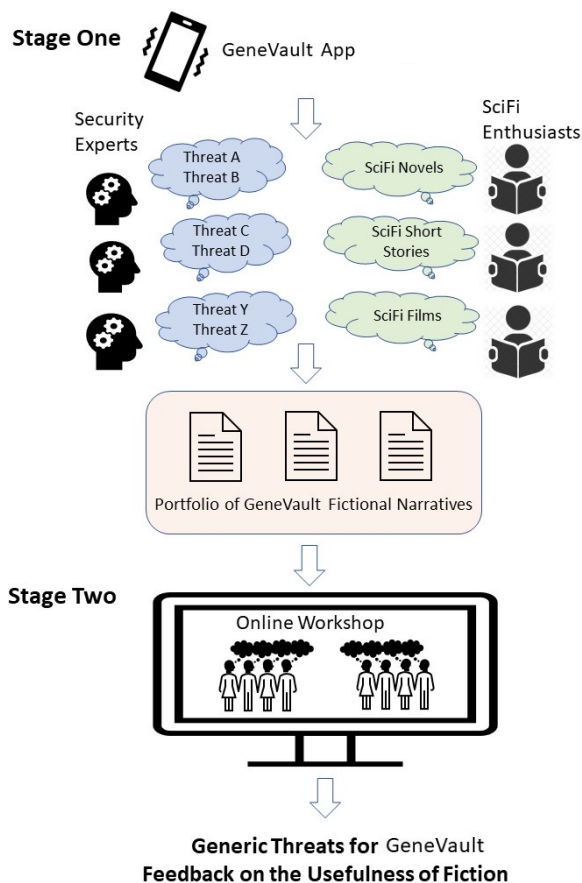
Stage One

GeneVault App

Security Experts

SciFi Enthusiasts

Threat A
Threat B

SciFi Novels

Threat C
Threat D

SciFi Short Stories

Threat Y
Threat Z

SciFi Films

Portfolio of GeneVault Fictional Narratives

Stage Two

Online Workshop

Generic Threats for GeneVault
Feedback on the Usefulness of Fiction